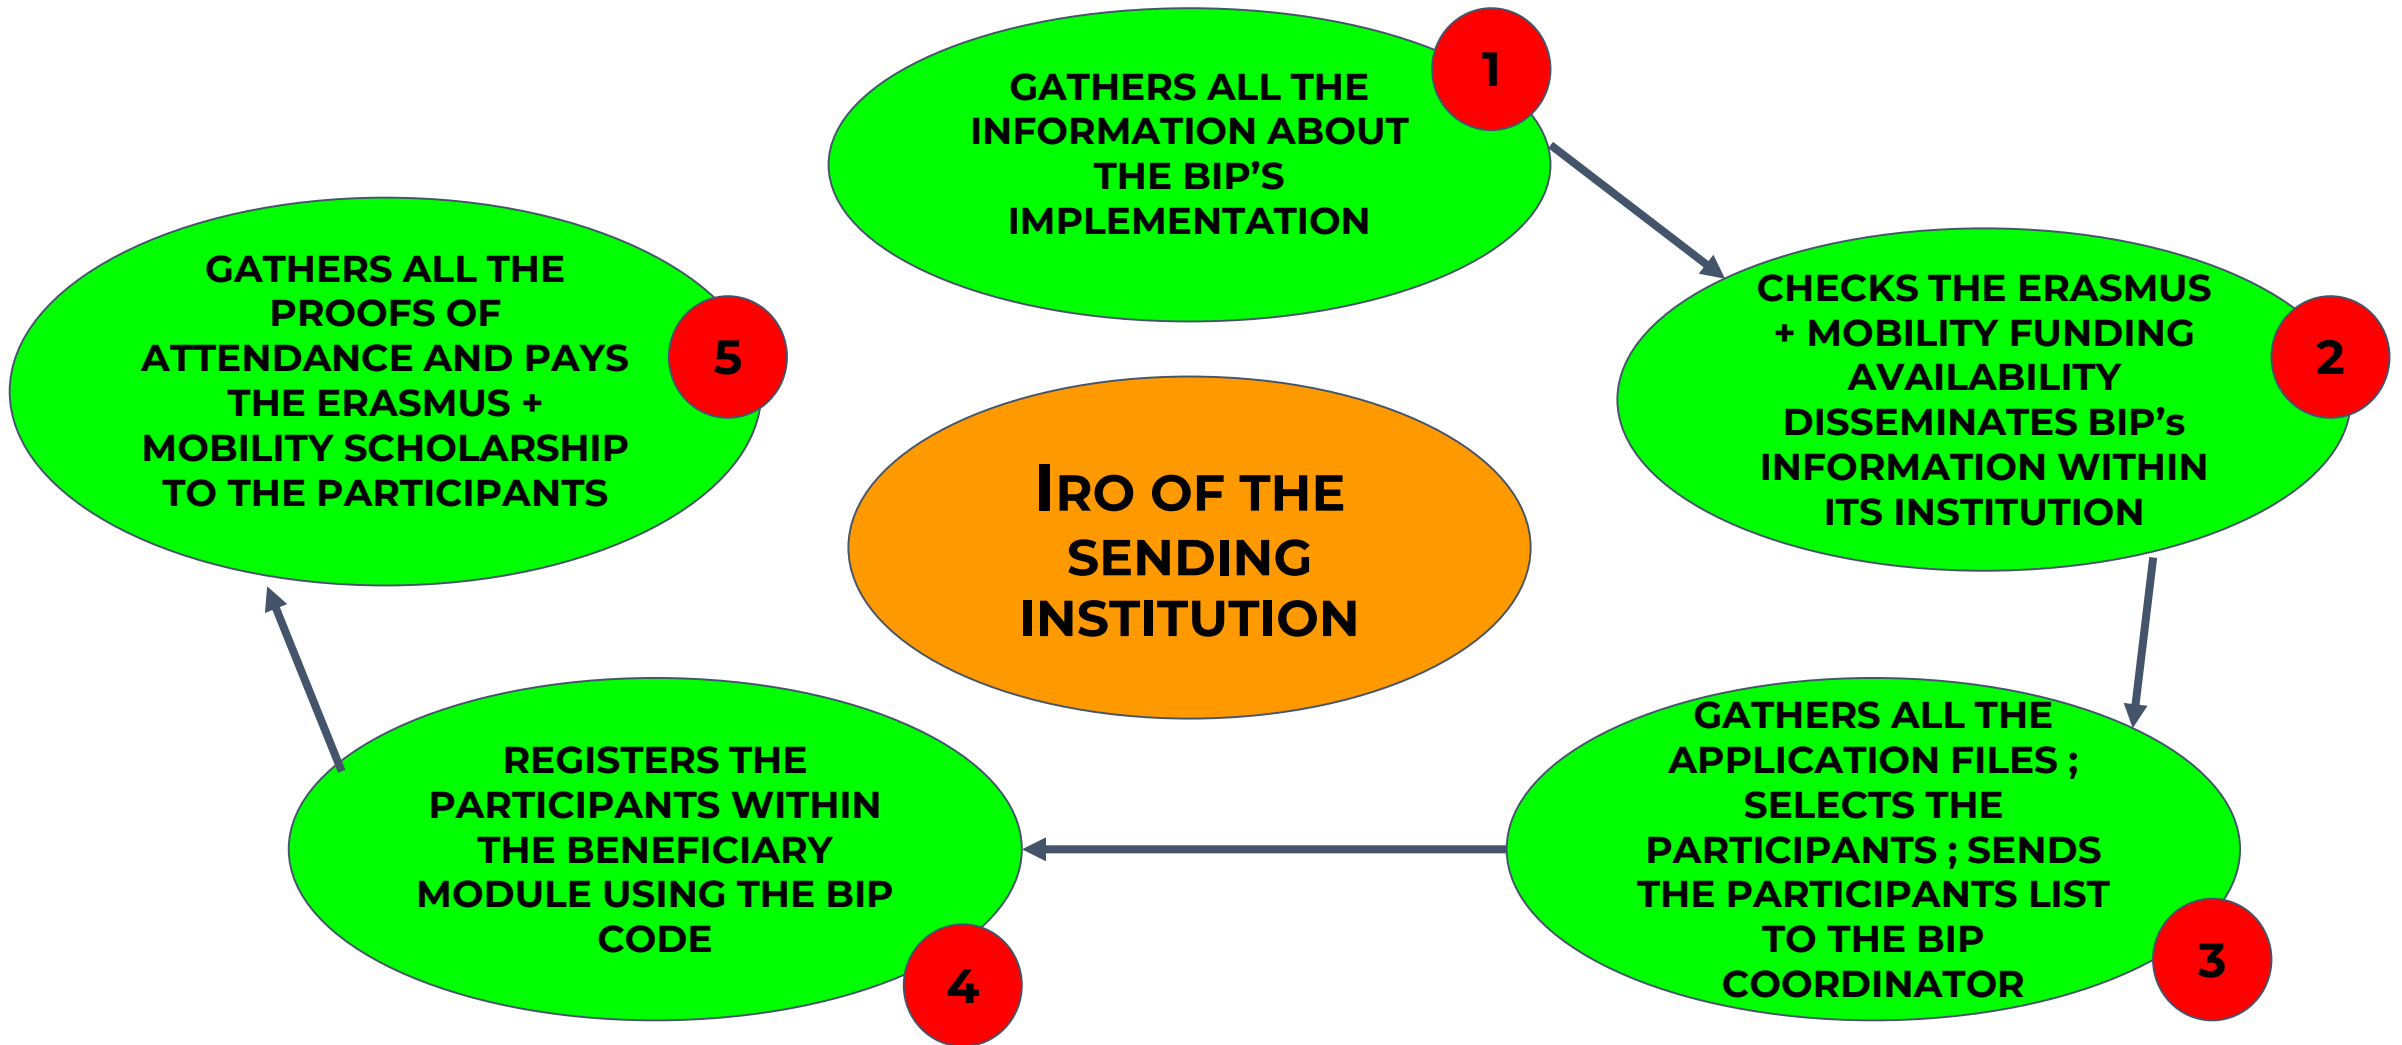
IRO OF THE SENDING INSTITUTION

1
GATHERS ALL THE INFORMATION ABOUT THE BIP'S IMPLEMENTATION

2
CHECKS THE ERASMUS + MOBILITY FUNDING AVAILABILITY DISSEMINATES BIP's INFORMATION WITHIN ITS INSTITUTION

3
GATHERS ALL THE APPLICATION FILES ; SELECTS THE PARTICIPANTS ; SENDS THE PARTICIPANTS LIST TO THE BIP COORDINATOR

4
REGISTERS THE PARTICIPANTS WITHIN THE BENEFICIARY MODULE USING THE BIP CODE

5
GATHERS ALL THE PROOFS OF ATTENDANCE AND PAYS THE ERASMUS + MOBILITY SCHOLARSHIP TO THE PARTICIPANTS